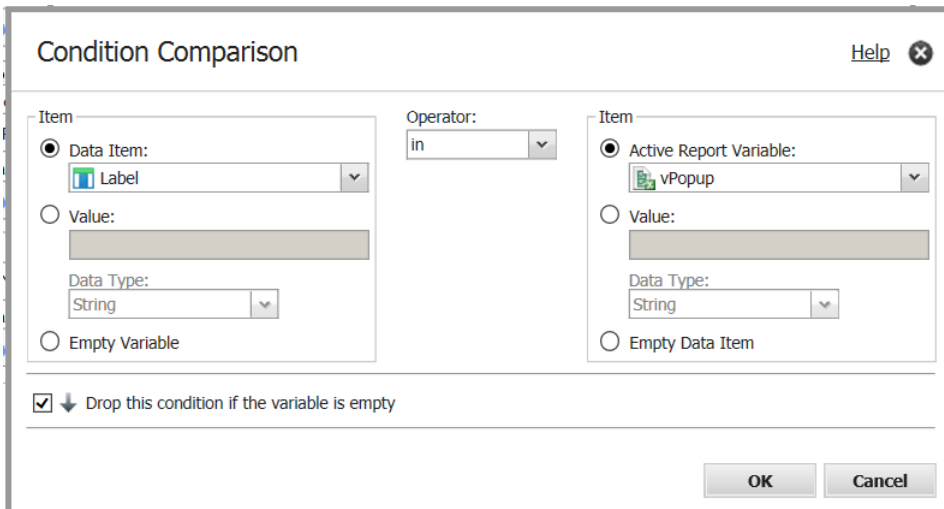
Condition Comparison

Help

Item

Data Item:

Label

Value:

Data Type:

String

Empty Variable

Operator:

in

Item

Active Report Variable:

vPopup

Value:

Data Type:

String

Empty Data Item

Drop this condition if the variable is empty

OK

Cancel